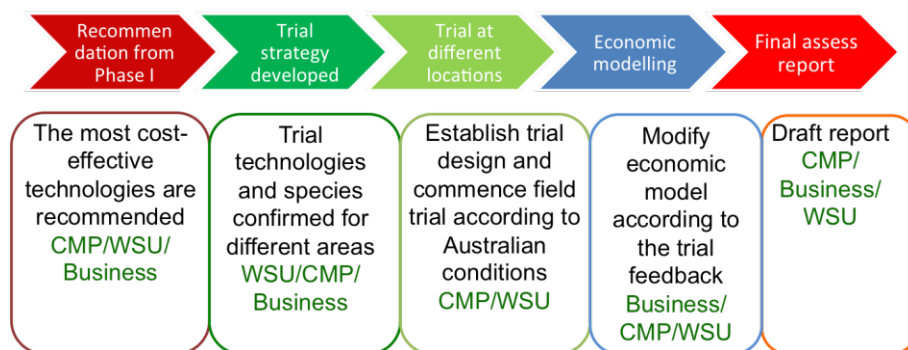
Recommen dation from Phase I

Trial strategy developed

Trial at different locations

Economic modelling

Final assess report

The most cost-effective technologies are recommended CMP/WSU/ Business

Trial technologies and species confirmed for different areas WSU/CMP/ Business

Establish trial design and commence field trial according to Australian conditions CMP/WSU

Modify economic model according to the trial feedback Business/ CMP/WSU

Draft report CMP/ Business/ WSU